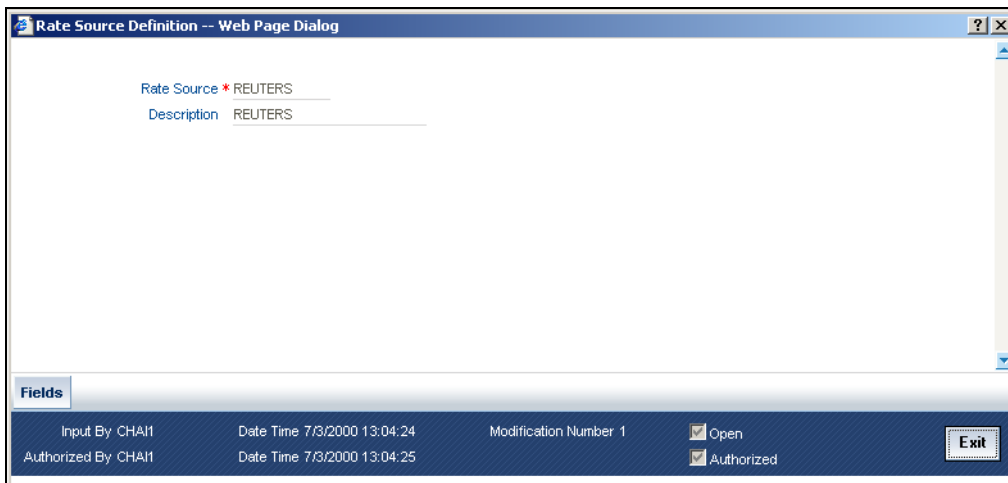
Rate Source Definition -- Web Page Dialog

?

Rate Source * REUTERS

Description REUTERS

Fields

Input By CHAI1

Date Time 7/3/2000 13:04:24

Modification Number 1

Open

Exit

Authorized By CHAI1

Date Time 7/3/2000 13:04:25

Authorized